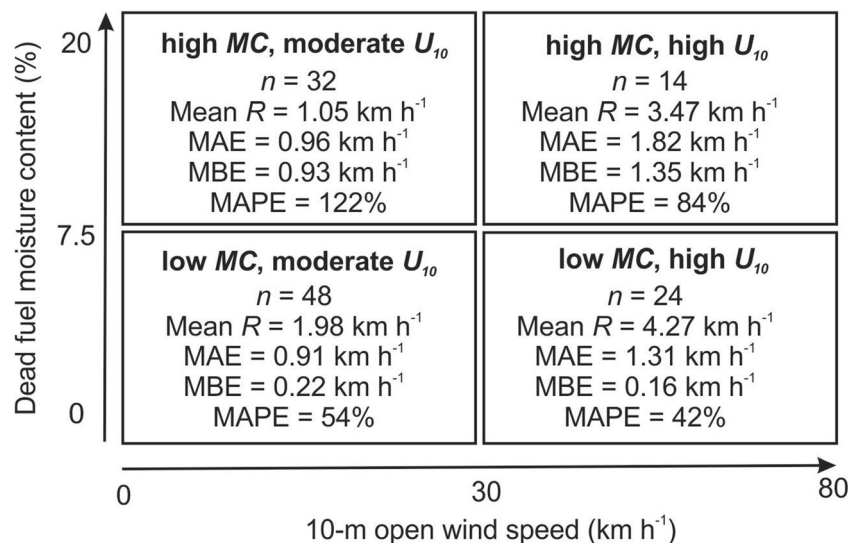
20

7.5

0

Dead fuel moisture content (%)

high $MC$, moderate $U_{10}$
$n$ = 32
Mean $R$ = 1.05 km h$^{-1}$
MAE = 0.96 km h$^{-1}$
MBE = 0.93 km h$^{-1}$
MAPE = 122%

high $MC$, high $U_{10}$
$n$ = 14
Mean $R$ = 3.47 km h$^{-1}$
MAE = 1.82 km h$^{-1}$
MBE = 1.35 km h$^{-1}$
MAPE = 84%

low $MC$, moderate $U_{10}$
$n$ = 48
Mean $R$ = 1.98 km h$^{-1}$
MAE = 0.91 km h$^{-1}$
MBE = 0.22 km h$^{-1}$
MAPE = 54%

low $MC$, high $U_{10}$
$n$ = 24
Mean $R$ = 4.27 km h$^{-1}$
MAE = 1.31 km h$^{-1}$
MBE = 0.16 km h$^{-1}$
MAPE = 42%

0 30 80

10-m open wind speed (km h$^{-1}$)